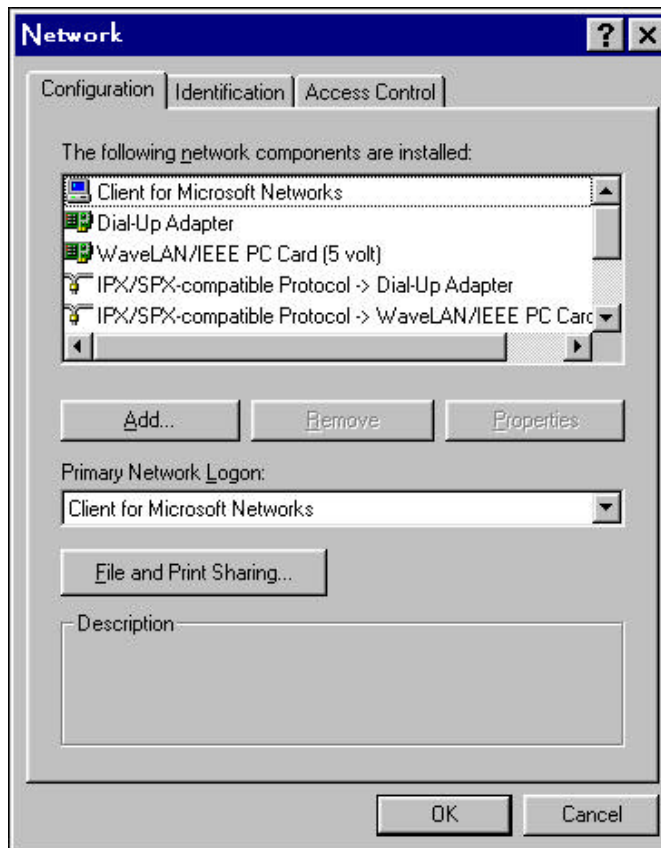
Network

?

Configuration | Identification | Access Control

The following network components are installed:

Client for Microsoft Networks
Dial-Up Adapter
WaveLAN/IEEE PC Card (5 volt)
IPX/SPX-compatible Protocol -> Dial-Up Adapter
IPX/SPX-compatible Protocol -> WaveLAN/IEEE PC Carc

Add...
Remove
Properties

Primary Network Logon:

Client for Microsoft Networks

File and Print Sharing...

Description

OK
Cancel